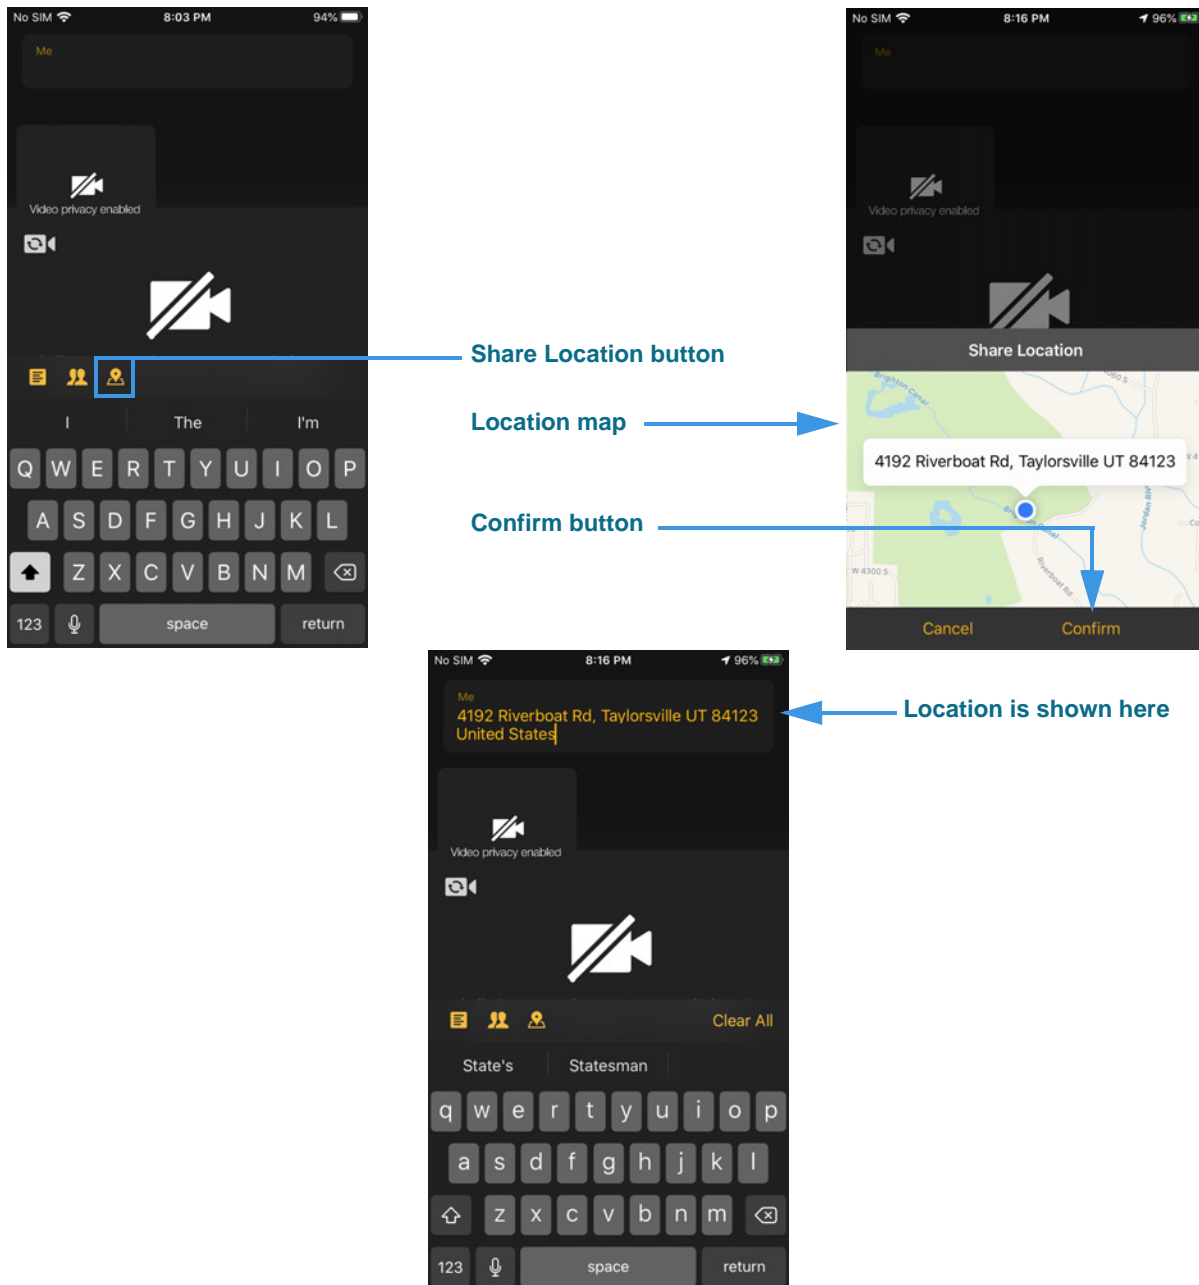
No SIM 8:03 PM 94%

Me

Video privacy enabled

I The I'm

Q W E R T Y U I O P
A S D F G H J K L
Z X C V B N M
123 space return

Share Location button

Location map

Confirm button

No SIM 8:16 PM 96%

Me

Video privacy enabled

Share Location

Brighton Canal

4192 Riverboat Rd, Taylorsville UT 84123

W 4300 S

Riverboat Rd

Jordan River

Cancel Confirm

No SIM 8:16 PM 96%

Me
4192 Riverboat Rd, Taylorsville UT 84123 United States

Location is shown here

Video privacy enabled

Clear All

State's Statesman

q w e r t y u i o p
a s d f g h j k l
z x c v b n m
123 space return